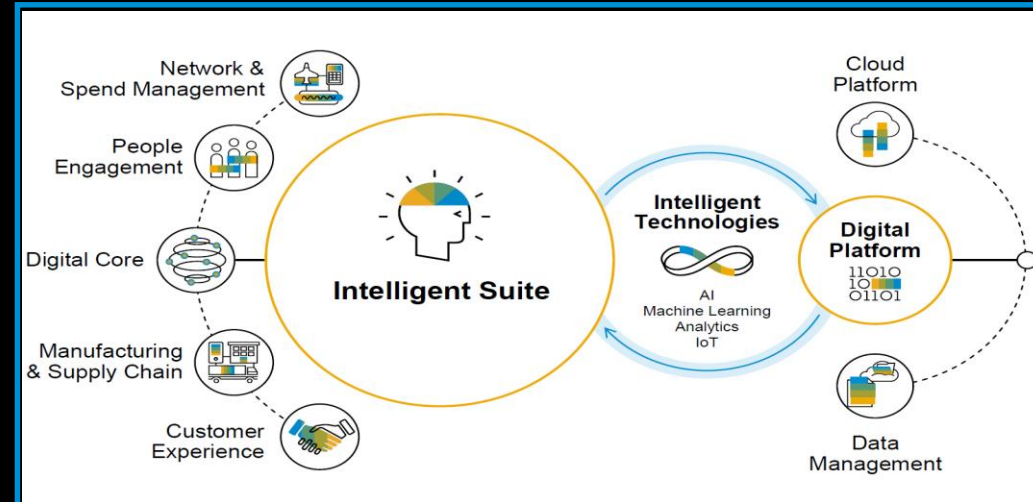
Network & Spend Management

People Engagement

Digital Core

Manufacturing & Supply Chain

Customer Experience

Intelligent Suite

Intelligent Technologies

AI
Machine Learning
Analytics
IoT

Digital Platform

11010
10
01101

Cloud Platform

Data Management